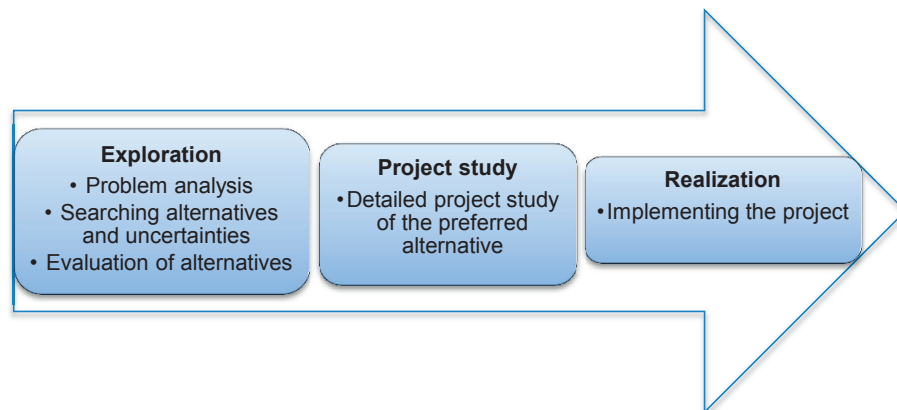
Exploration
• Problem analysis
• Searching alternatives and uncertainties
• Evaluation of alternatives

Project study
•Detailed project study of the preferred alternative

Realization
•Implementing the project